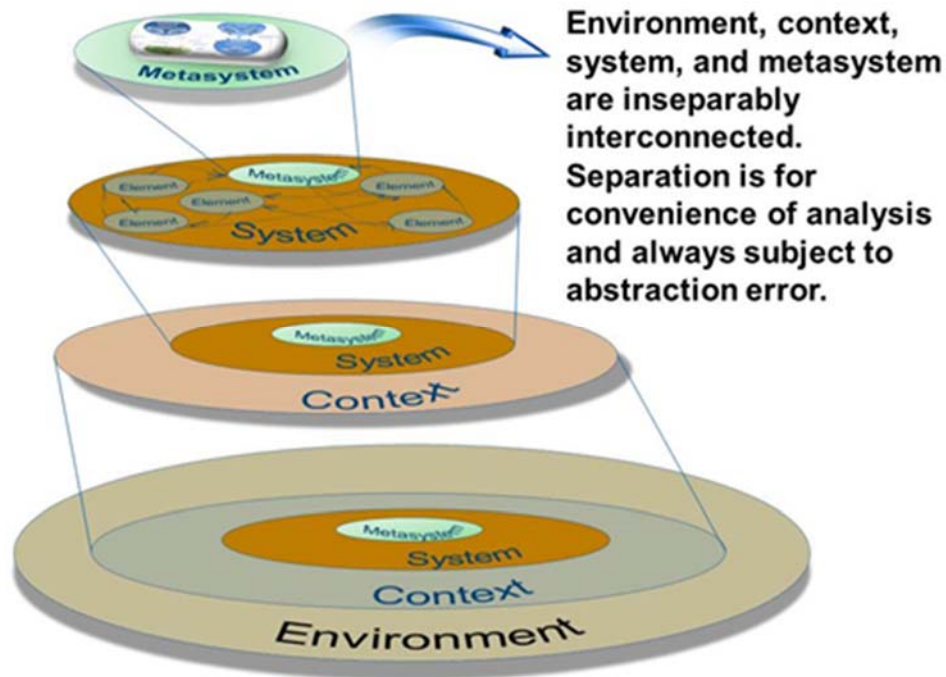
Environment, context, system, and metasystem are inseparably interconnected. Separation is for convenience of analysis and always subject to abstraction error.

Metasystem

Metasystem
Element
Element
Element
Element
Element
System

Metasystem
System
Context

Metasystem
System
Context
Environment